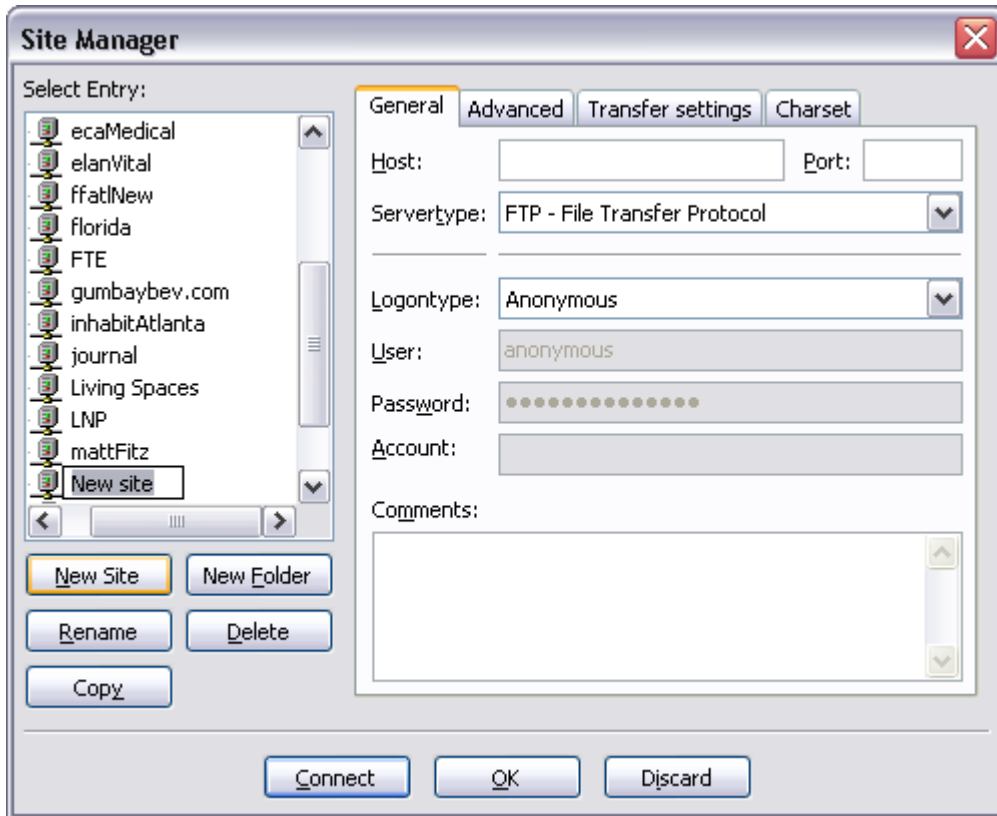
Site Manager

Select Entry:

ecaMedical
elanVital
ffatlNew
florida
FTE
gumbaybev.com
inhabitAtlanta
journal
Living Spaces
LNP
mattFitz
New site

New Site
New Folder
Rename
Delete
Copy

General
Advanced
Transfer settings
Charset

Host:
Port:
Servertype: FTP - File Transfer Protocol

Logontype: Anonymous
User: anonymous
Password: ••••••••••••••
Account:

Comments:

Connect
OK
Discard